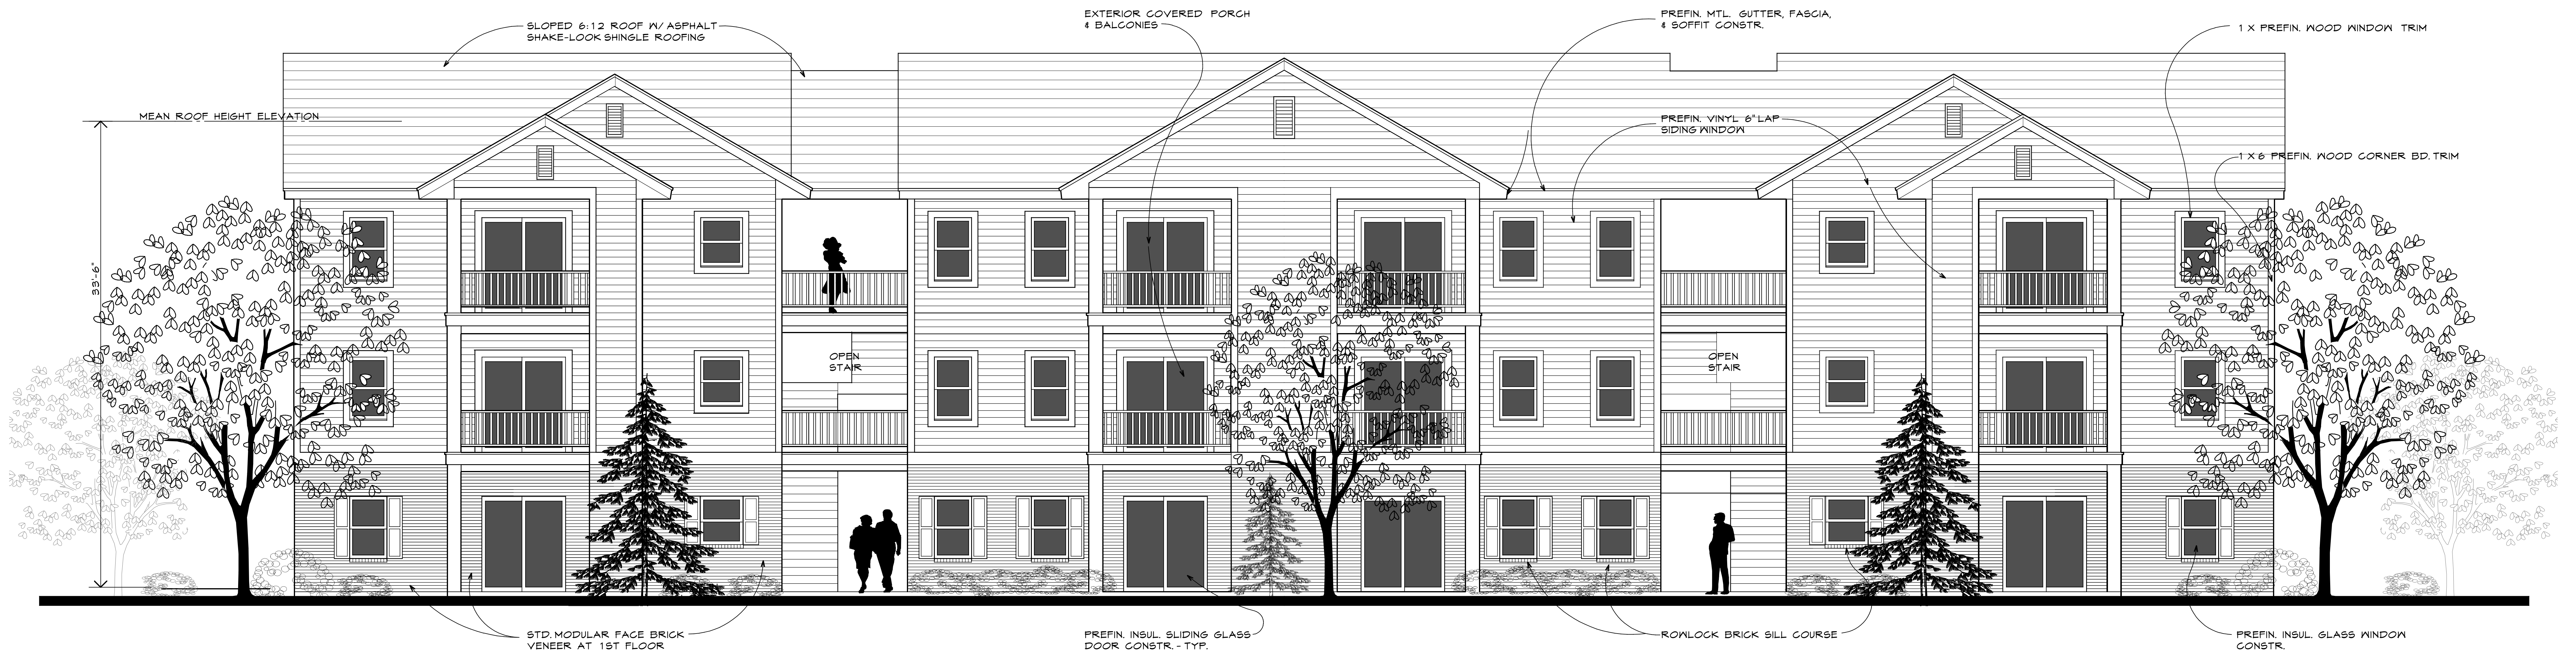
SLOPED 6:12 ROOF W/ ASPHALT SHAKE-LOOK SHINGLE ROOFING

EXTERIOR COVERED PORCH & BALCONIES

PREFIN. MTL. GUTTER, FASCIA, & SOFFIT CONSTR.

1 X PREFIN. WOOD WINDOW TRIM

MEAN ROOF HEIGHT ELEVATION

PREFIN. VINYL 6" LAP SIDING WINDOW

1 X 6 PREFIN. WOOD CORNER BD. TRIM

33'-6"

OPEN STAIR

OPEN STAIR

STD. MODULAR FACE BRICK VENEER AT 1ST FLOOR

PREFIN. INSUL. SLIDING GLASS DOOR CONSTR. - TYP.

ROWLOCK BRICK SILL COURSE

PREFIN. INSUL. GLASS WINDOW CONSTR.